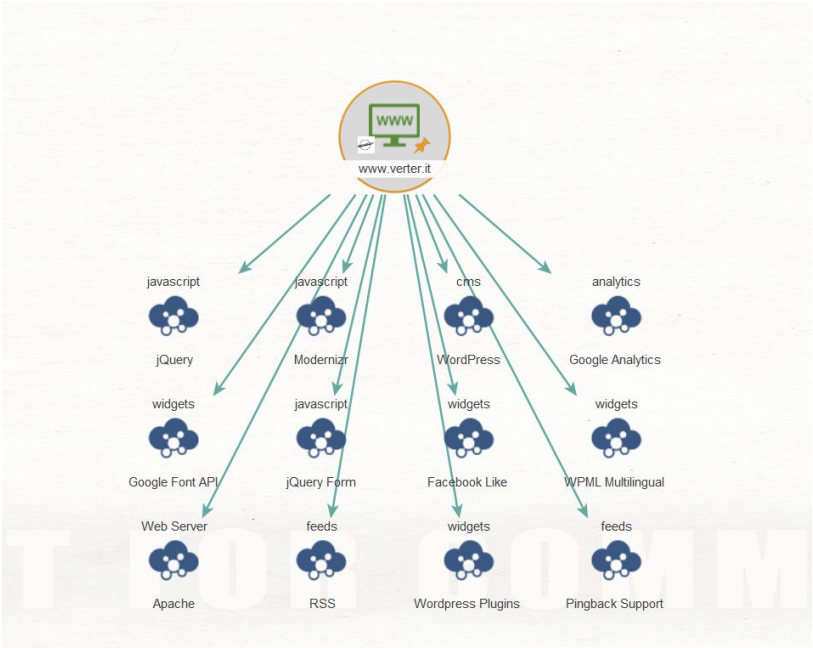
WWW

www.verter.it

javascript

jQuery

javascript

Modernizr

cms

WordPress

analytics

Google Analytics

widgets

Google Font API

javascript

jQuery Form

widgets

Facebook Like

widgets

WPML Multilingual

Web Server

Apache

feeds

RSS

widgets

Wordpress Plugins

feeds

Pingback Support

T FOR COMM